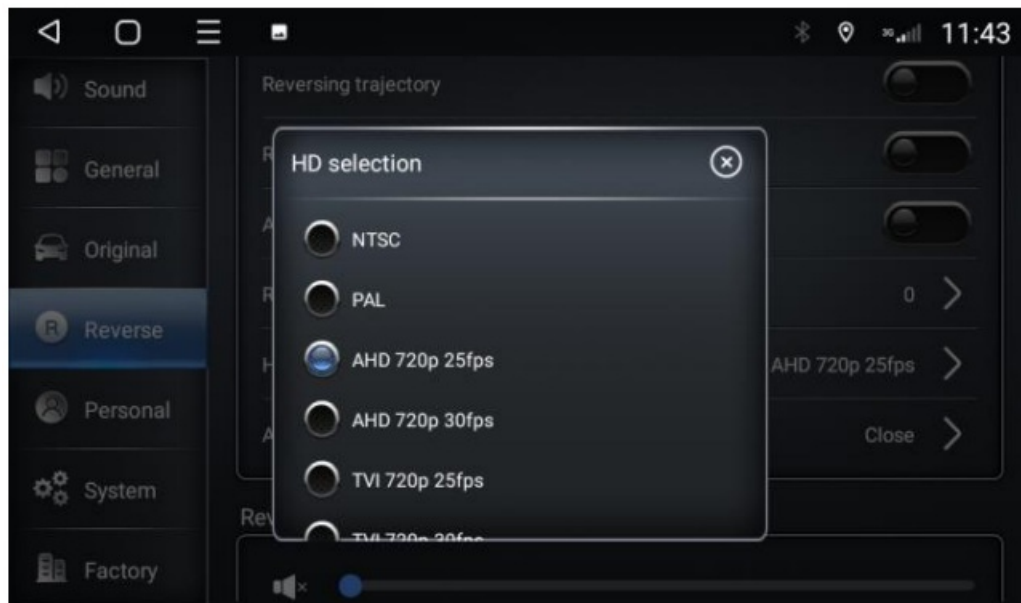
11:43

Sound

General

Original

Reverse

Personal

System

Factory

Reversing trajectory

R

A

R

0

H

AHD 720p 25fps

A

Close

Rev

HD selection

NTSC

PAL

AHD 720p 25fps

AHD 720p 30fps

TVI 720p 25fps

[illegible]